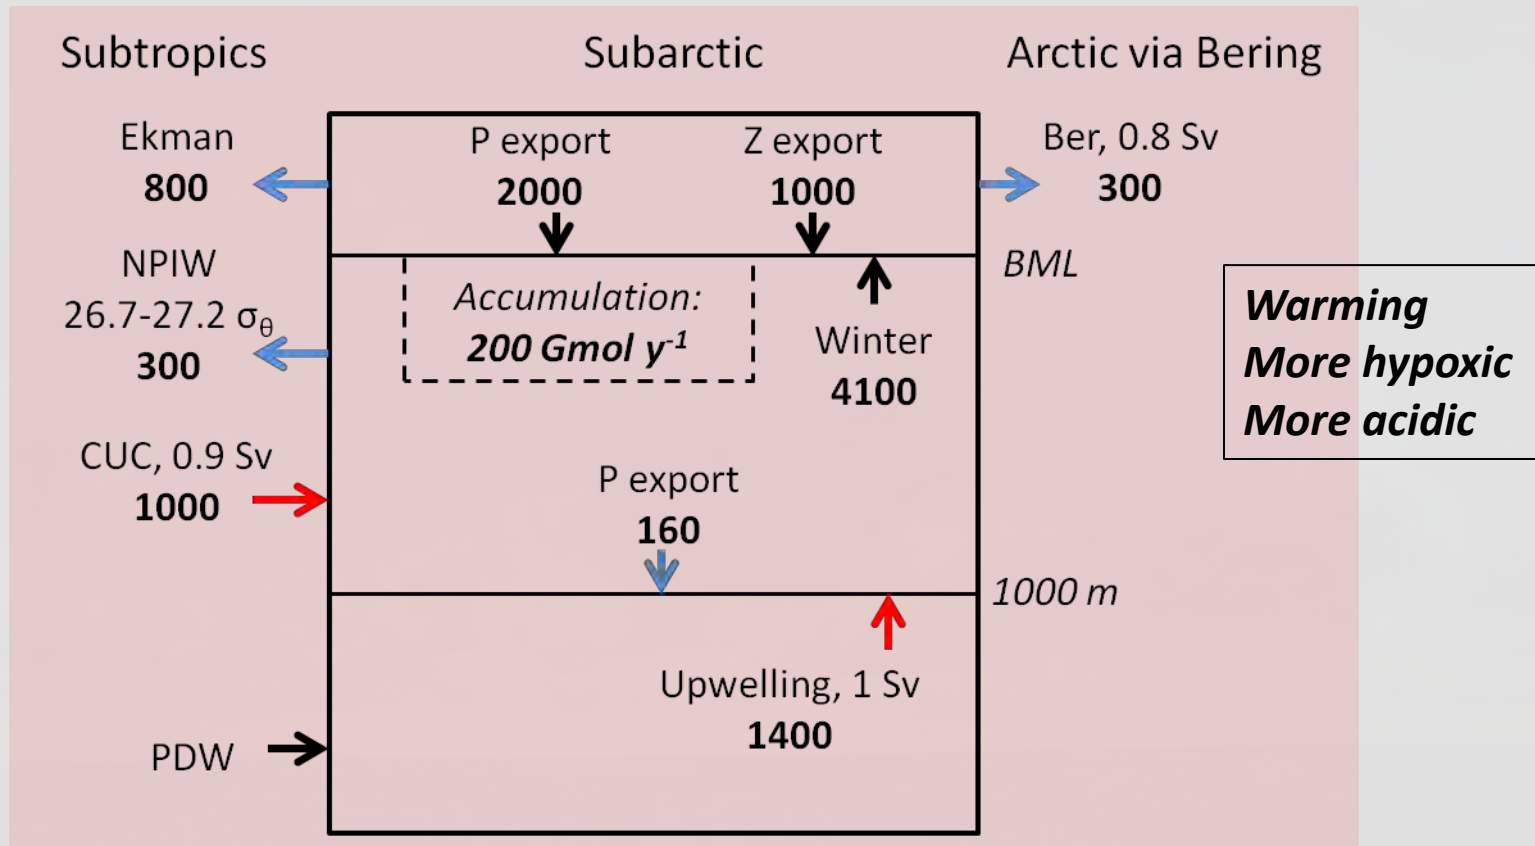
Subtropics

Subarctic

Arctic via Bering

Ekman
800

P export
2000

Z export
1000

Ber, 0.8 Sv
300

NPIW
26.7-27.2 $\sigma_\theta$
300

BML

Accumulation:
200 Gmol $y^{-1}$

Winter
4100

Warming
More hypoxic
More acidic

CUC, 0.9 Sv
1000

P export
160

1000 m

Upwelling, 1 Sv
1400

PDW